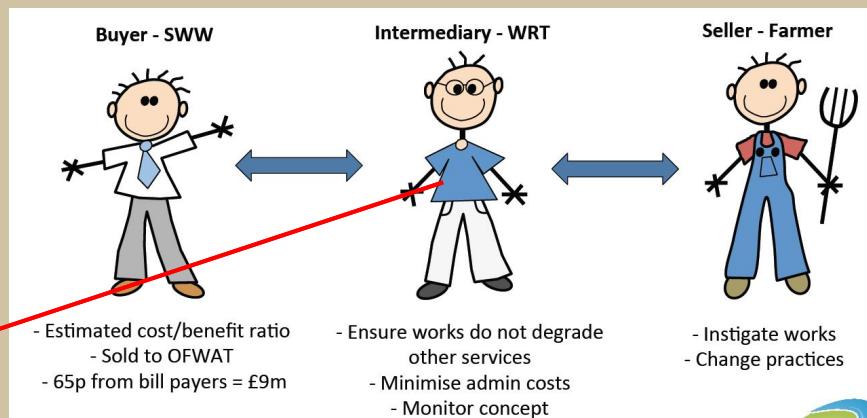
Buyer - SWW

- Estimated cost/benefit ratio
- Sold to OFWAT
- 65p from bill payers = £9m

Intermediary - WRT

- Ensure works do not degrade other services
- Minimise admin costs
- Monitor concept

Seller - Farmer

- Instigate works
- Change practices